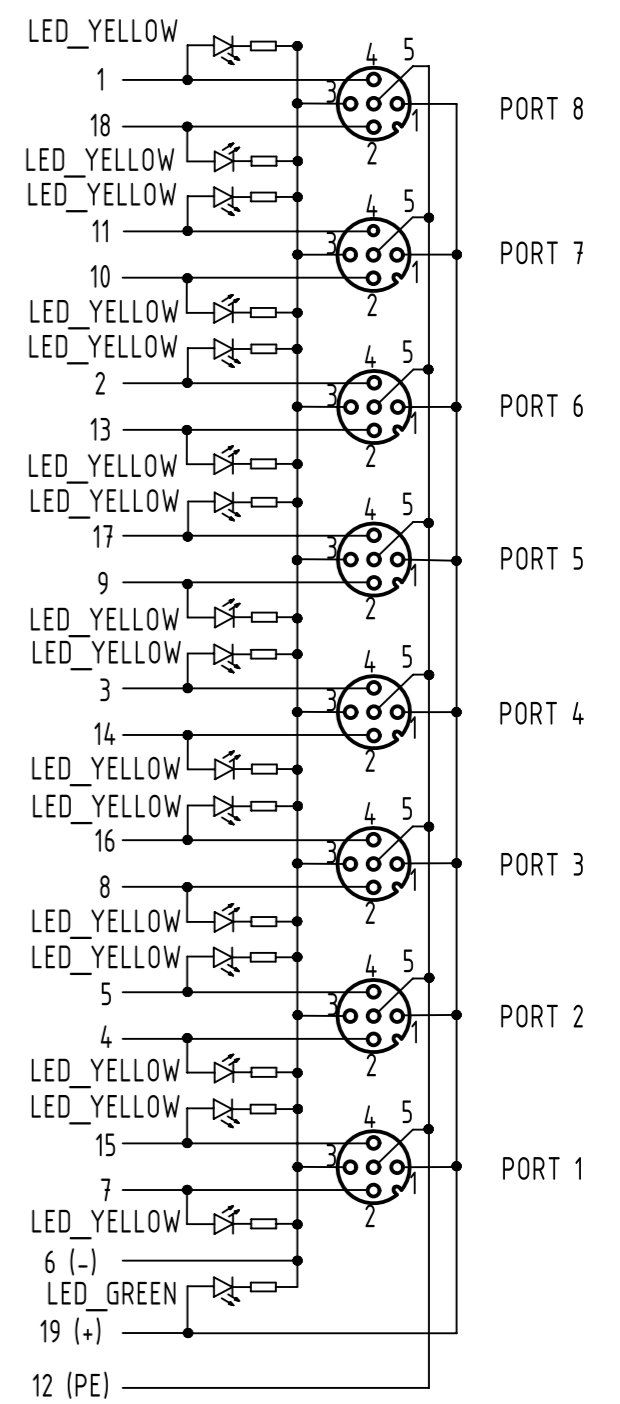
LED_YELLOW
1
18
LED_YELLOW
4 5
3
1
2
PORT 8

LED_YELLOW
11
10
LED_YELLOW
4 5
3
1
2
PORT 7

LED_YELLOW
2
13
LED_YELLOW
4 5
3
1
2
PORT 6

LED_YELLOW
17
9
LED_YELLOW
4 5
3
1
2
PORT 5

LED_YELLOW
3
14
LED_YELLOW
4 5
3
1
2
PORT 4

LED_YELLOW
16
8
LED_YELLOW
4 5
3
1
2
PORT 3

LED_YELLOW
5
4
LED_YELLOW
4 5
3
1
2
PORT 2

LED_YELLOW
15
7
LED_YELLOW
4 5
3
1
2
PORT 1

6 (-)
LED_GREEN
19 (+)
12 (PE)